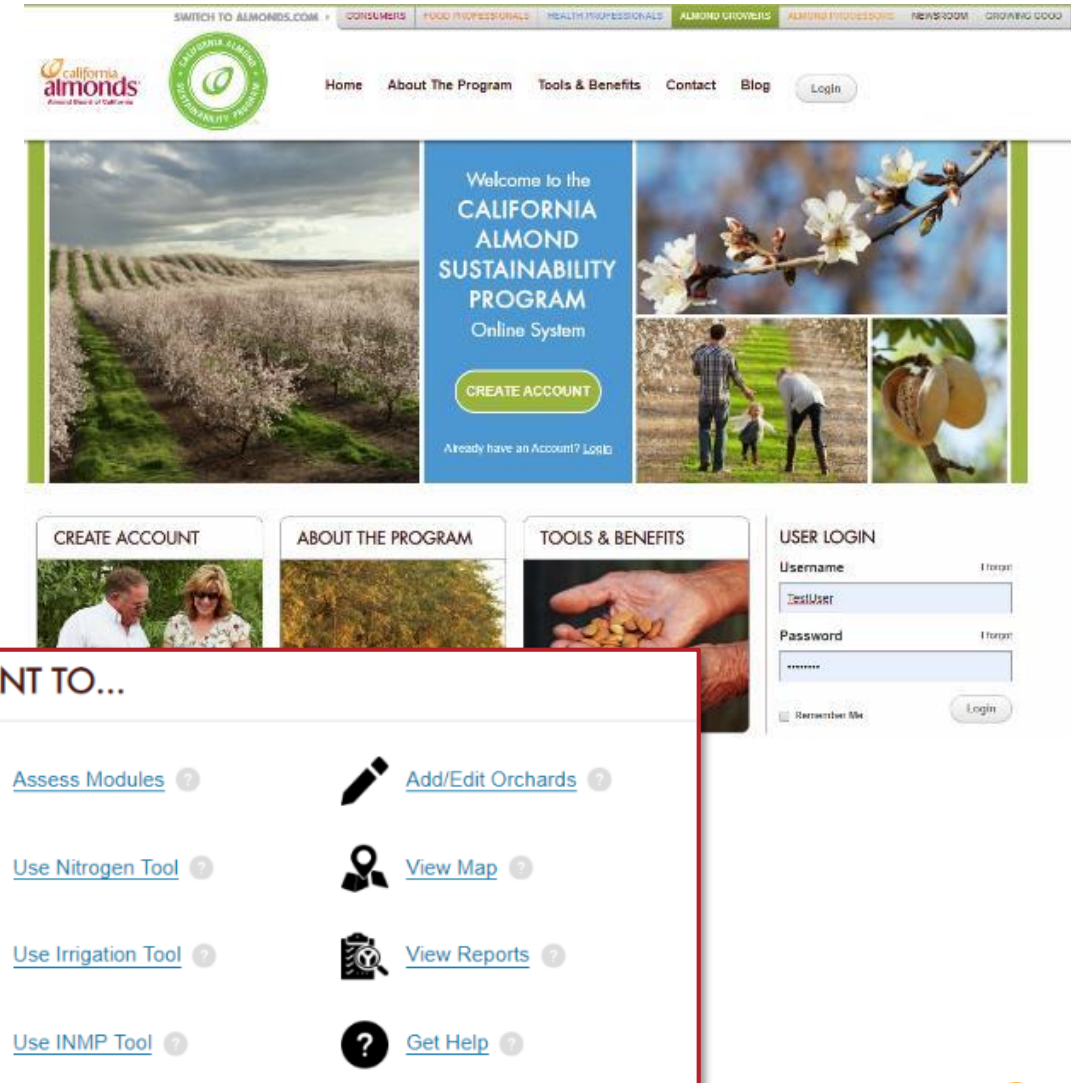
SWITCH TO ALMONDS.COM › CONSUMERS FOOD PROFESSIONALS HEALTH PROFESSIONALS ALMOND GROWERS ALMOND PROCESSORS NEWSROOM GROWING GOOD

california almonds Almond Board of California

CALIFORNIA ALMOND SUSTAINABILITY PROGRAM

Home About The Program Tools & Benefits Contact Blog Login

Welcome to the CALIFORNIA ALMOND SUSTAINABILITY PROGRAM Online System

CREATE ACCOUNT

Already have an Account? Login

CREATE ACCOUNT

ABOUT THE PROGRAM

TOOLS & BENEFITS

USER LOGIN

Username I forgot

TestUser

Password I forgot

••••••••

Remember Me

Login

NT TO...

Assess Modules

Add/Edit Orchards

Use Nitrogen Tool

View Map

Use Irrigation Tool

View Reports

Use INMP Tool

Get Help